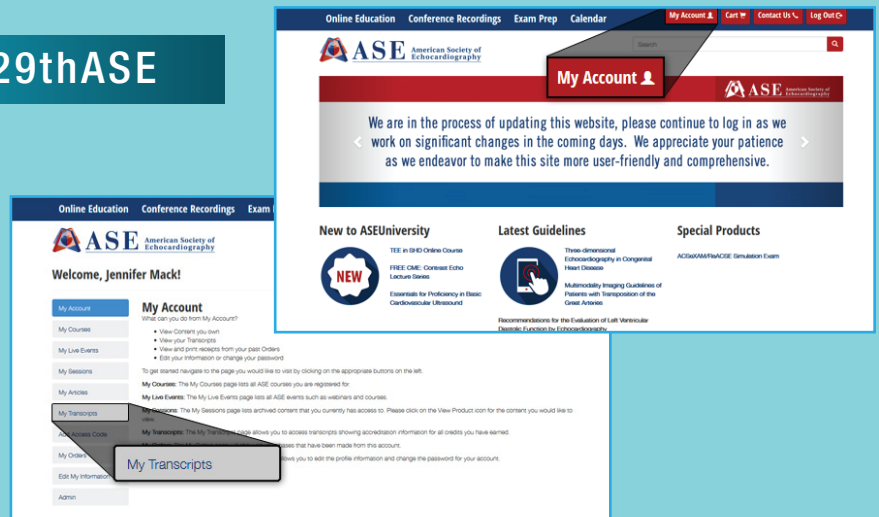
29thASE

Online Education Conference Recordings Exam Prep Calendar My Account Cart Contact Us Log Out

ASE American Society of Echocardiography

Search

My Account

ASE American Society of Echocardiography

We are in the process of updating this website, please continue to log in as we work on significant changes in the coming days. We appreciate your patience as we endeavor to make this site more user-friendly and comprehensive.

New to ASEUniversity

NEW

TEE in SHD Online Course

FREE CME: Contrast Echo Lecture Series

Essentials for Proficiency in Basic Cardiovascular Ultrasound

Latest Guidelines

Three-dimensional Echocardiography in Congenital Heart Disease

Multimodality Imaging Guidelines of Patients with Transposition of the Great Arteries

Recommendations for the Evaluation of Left Ventricular Diastolic Function by Echocardiography

Special Products

ACSeXAM/ReACSE Simulation Exam

Online Education Conference Recordings Exam

ASE American Society of Echocardiography

Welcome, Jennifer Mack!

My Account
My Courses
My Live Events
My Sessions
My Articles
My Transcripts
Add Access Code
My Orders
Edit My Information
Admin

My Account
What can you do from My Account?
• View Content you own
• View your Transcripts
• View and print receipts from your past Orders
• Edit your information or change your password

To get started navigate to the page you would like to visit by clicking on the appropriate buttons on the left.

My Courses: The My Courses page lists all ASE courses you are registered for.

My Live Events: The My Live Events page lists all ASE events such as webinars and courses.

My Sessions: The My Sessions page lists archived content that you currently has access to. Please click on the View Product icon for the content you would like to view.

My Transcripts: The My Transcripts page allows you to access transcripts showing accreditation information for all credits you have earned.

My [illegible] purchases that have been made from this account.

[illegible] allows you to edit the profile information and change the password for your account.

My Transcripts